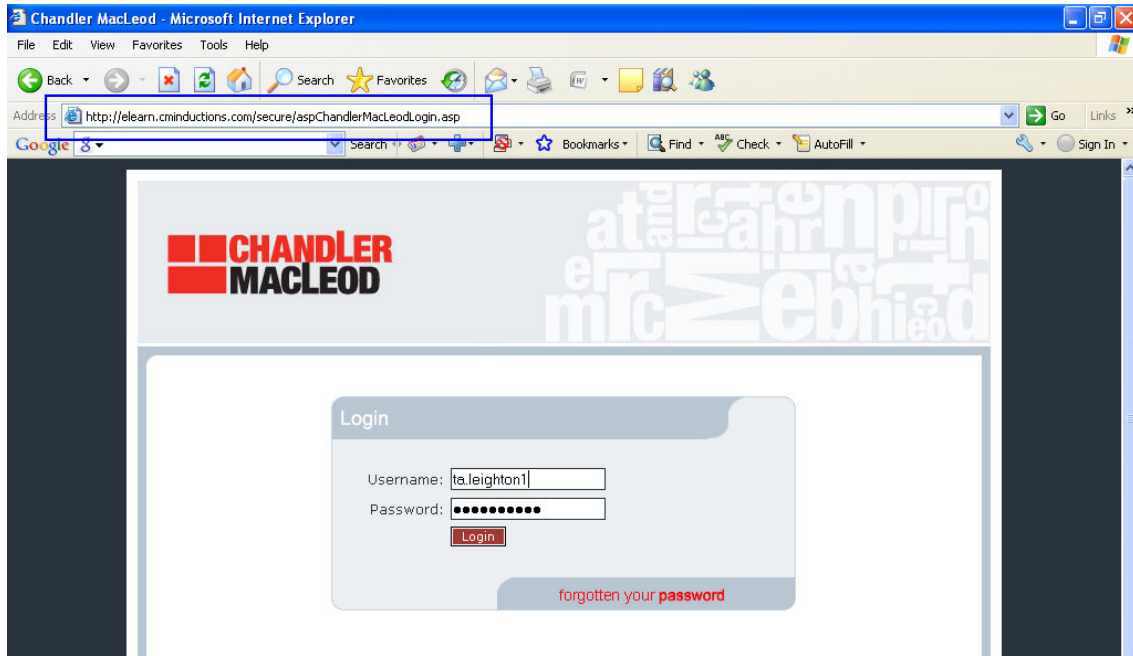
Chandler MacLeod - Microsoft Internet Explorer

File Edit View Favorites Tools Help

Back Search Favorites

Address http://elearn.cminductions.com/secure/aspChandlerMacLeodLogin.asp Go Links »

Google Search Bookmarks Find Check AutoFill Sign In

CHANDLER MACLEOD

Login

Username: ta.leighton1

Password: ●●●●●●●●●●●

Login

forgotten your password